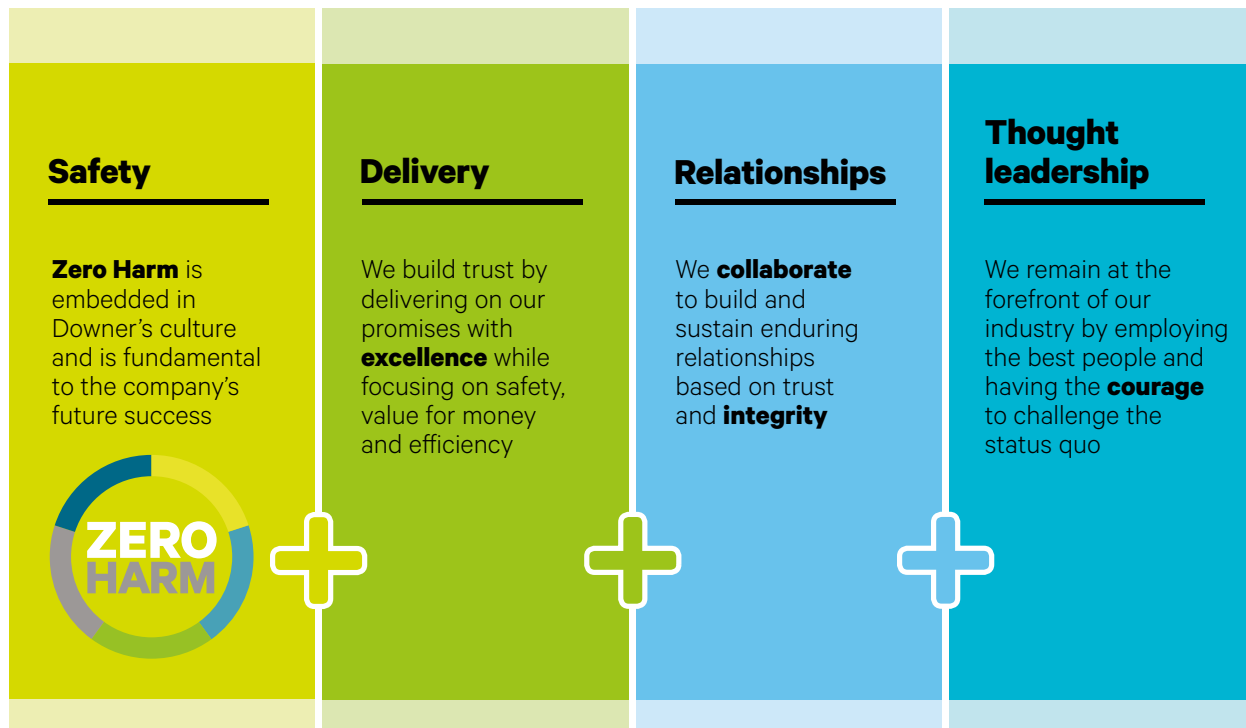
Safety

Zero Harm is embedded in Downer's culture and is fundamental to the company's future success

ZERO HARM

Delivery

We build trust by delivering on our promises with excellence while focusing on safety, value for money and efficiency

Relationships

We collaborate to build and sustain enduring relationships based on trust and integrity

Thought leadership

We remain at the forefront of our industry by employing the best people and having the courage to challenge the status quo